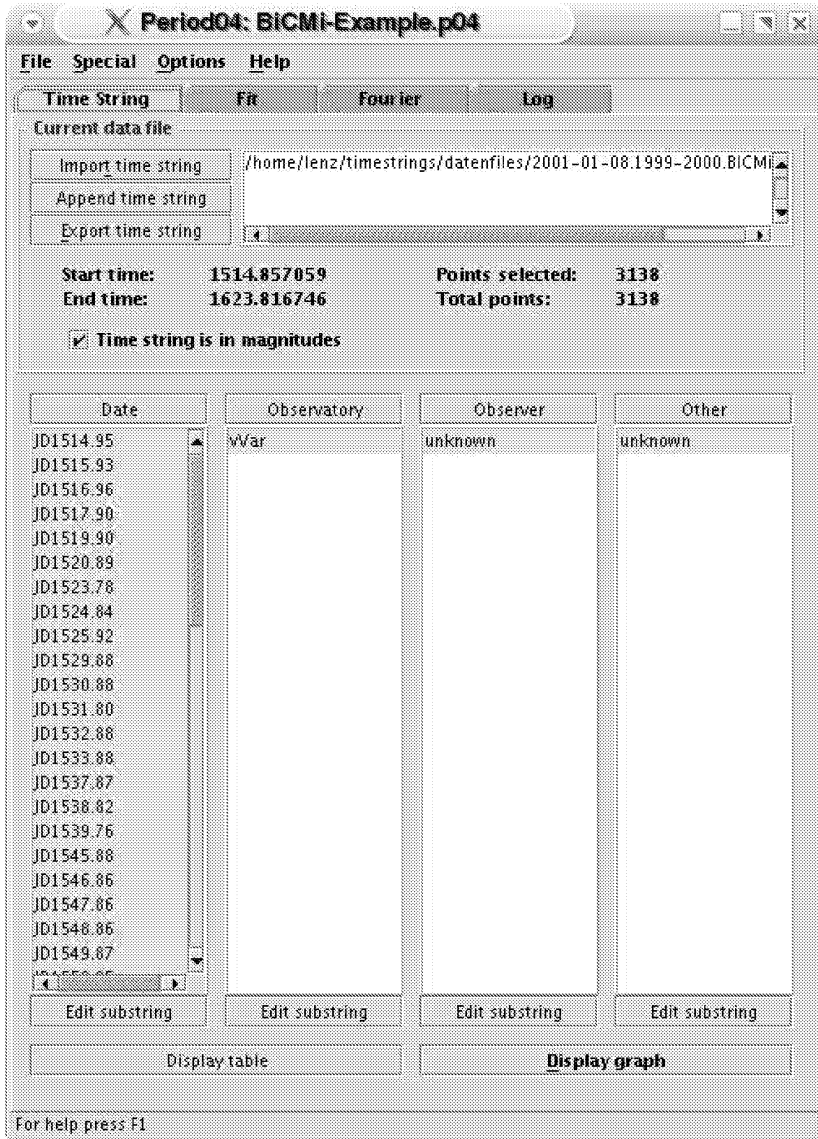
Period04: BiCMi-Example.p04

File Special Options Help

Time String | Fit | Fourier | Log

Current data file

Import time string
Append time string
Export time string

/home/lenz/timestrings/datenfiles/2001-01-08.1999-2000.BICMi

Start time: 1514.857059
End time: 1623.816746
Points selected: 3138
Total points: 3138

Time string is in magnitudes

| Date | Observatory | Observer | Other |
|---|---|---|---|
| JD1514.95 | VVar | unknown | unknown |
| JD1515.93 | | | |
| JD1516.96 | | | |
| JD1517.90 | | | |
| JD1519.90 | | | |
| JD1520.89 | | | |
| JD1523.78 | | | |
| JD1524.84 | | | |
| JD1525.92 | | | |
| JD1529.88 | | | |
| JD1530.88 | | | |
| JD1531.80 | | | |
| JD1532.88 | | | |
| JD1533.88 | | | |
| JD1537.87 | | | |
| JD1538.82 | | | |
| JD1539.76 | | | |
| JD1545.88 | | | |
| JD1546.86 | | | |
| JD1547.86 | | | |
| JD1548.86 | | | |
| JD1549.87 | | | |
| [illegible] | | | |

Edit substring | Edit substring | Edit substring | Edit substring

Display table | Display graph

For help press F1